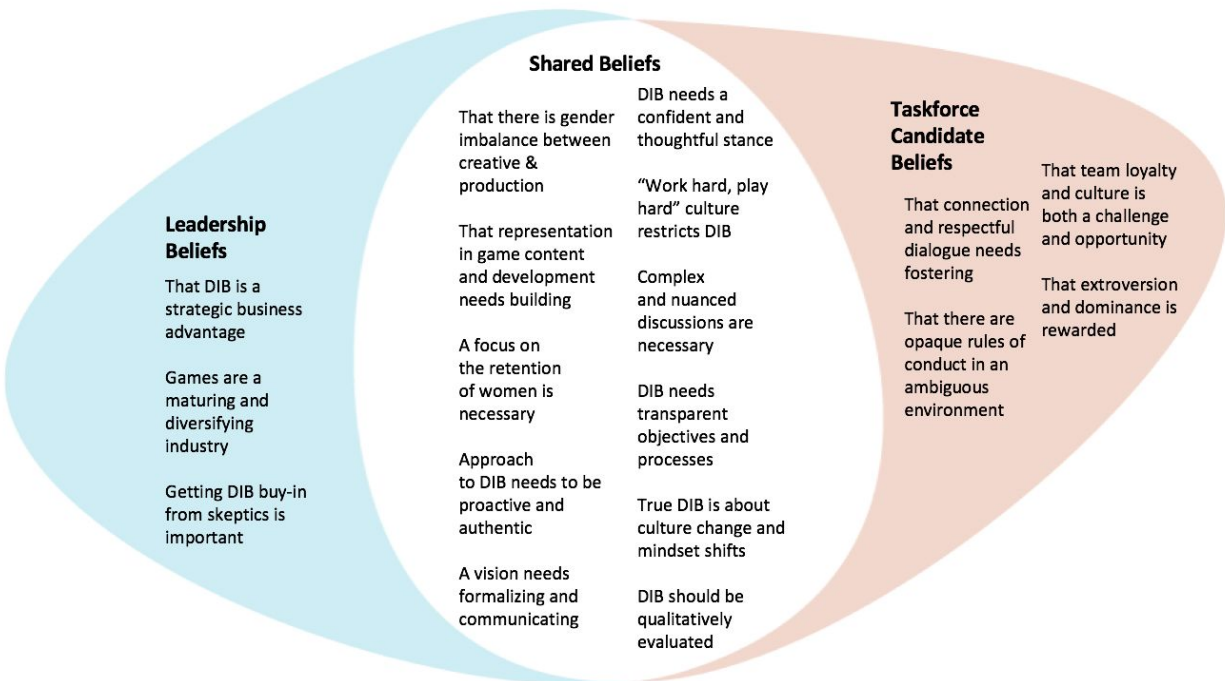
Leadership Beliefs

That DIB is a strategic business advantage

Games are a maturing and diversifying industry

Getting DIB buy-in from skeptics is important

Shared Beliefs

That there is gender imbalance between creative & production

That representation in game content and development needs building

A focus on the retention of women is necessary

Approach to DIB needs to be proactive and authentic

A vision needs formalizing and communicating

DIB needs a confident and thoughtful stance

"Work hard, play hard" culture restricts DIB

Complex and nuanced discussions are necessary

DIB needs transparent objectives and processes

True DIB is about culture change and mindset shifts

DIB should be qualitatively evaluated

Taskforce Candidate Beliefs

That connection and respectful dialogue needs fostering

That there are opaque rules of conduct in an ambiguous environment

That team loyalty and culture is both a challenge and opportunity

That extroversion and dominance is rewarded